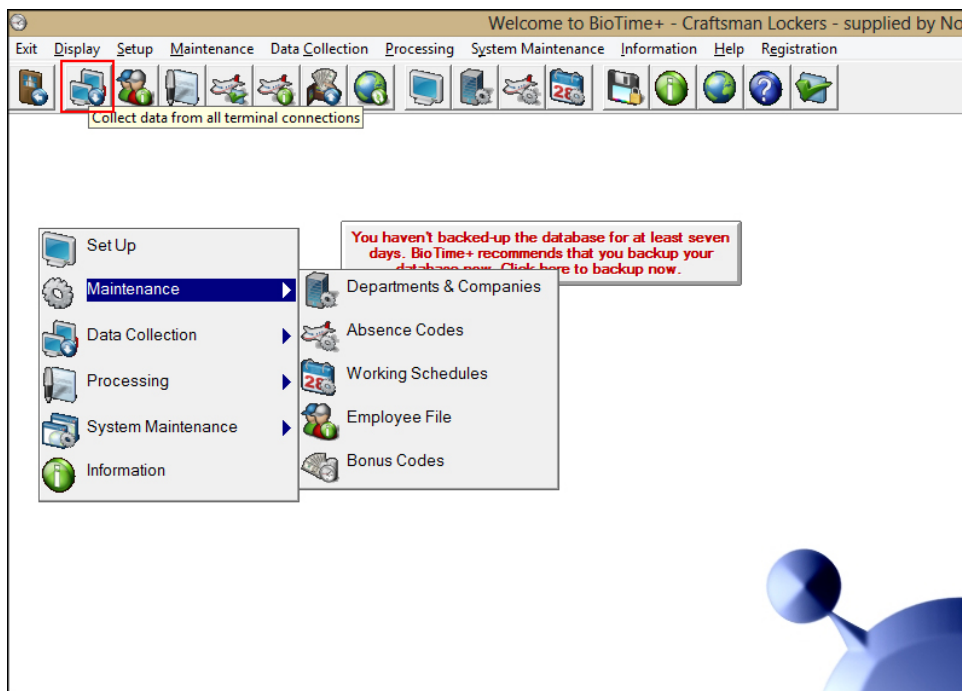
Welcome to BioTime+ - Craftsman Lockers - supplied by No

Exit Display Setup Maintenance Data Collection Processing System Maintenance Information Help Registration

28

Collect data from all terminal connections

You haven't backed-up the database for at least seven days. BioTime+ recommends that you backup your database now. Click here to backup now.

Set Up
Maintenance
Data Collection
Processing
System Maintenance
Information

Departments & Companies
Absence Codes
Working Schedules
Employee File
Bonus Codes